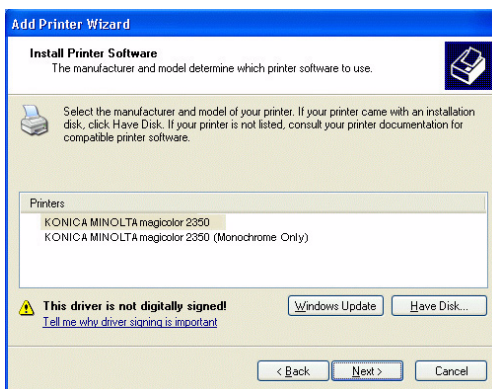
Add Printer Wizard

Install Printer Software
The manufacturer and model determine which printer software to use.

Select the manufacturer and model of your printer. If your printer came with an installation disk, click Have Disk. If your printer is not listed, consult your printer documentation for compatible printer software.

Printers
KONICA MINOLTA magicolor 2350
KONICA MINOLTA magicolor 2350 (Monochrome Only)

This driver is not digitally signed!
Tell me why driver signing is important

Windows Update
Have Disk...

< Back
Next >
Cancel